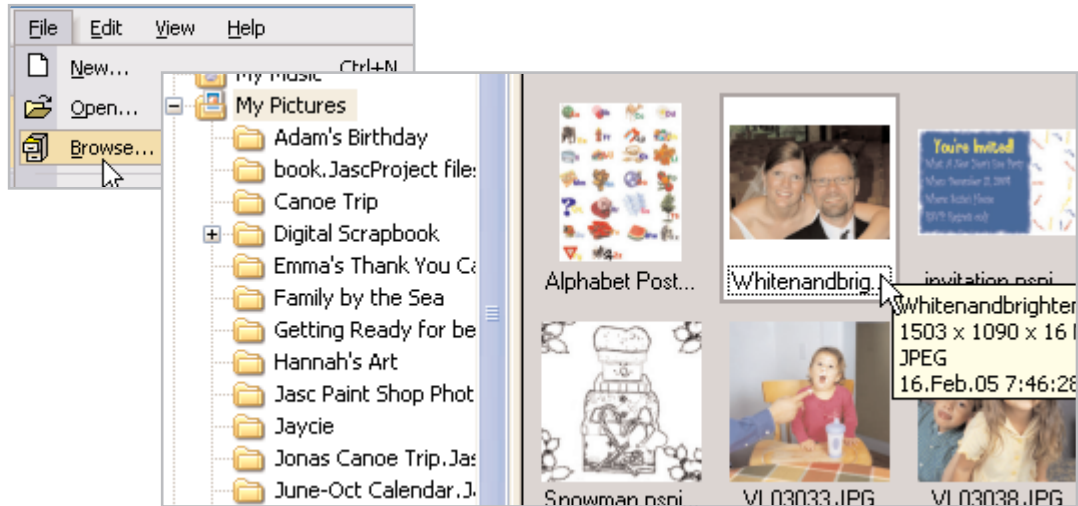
File Edit View Help

New... Ctrl+N

Open...

Browse...

My Music

My Pictures

Adam's Birthday

book.JascProject files

Canoe Trip

Digital Scrapbook

Emma's Thank You Ca

Family by the Sea

Getting Ready for be

Hannah's Art

Jasc Paint Shop Phot

Jaycie

Jonas Canoe Trip.Jas

June-Oct Calendar.J

You're Invited!

Alphabet Post...

Whitenandbrig...

invitation.pspi

Whitenandbrighter

1503 x 1090 x 16 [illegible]

JPEG

16.Feb.05 7:46:28

Snowman.pspi

VL03033.JPG

VL03038.JPG